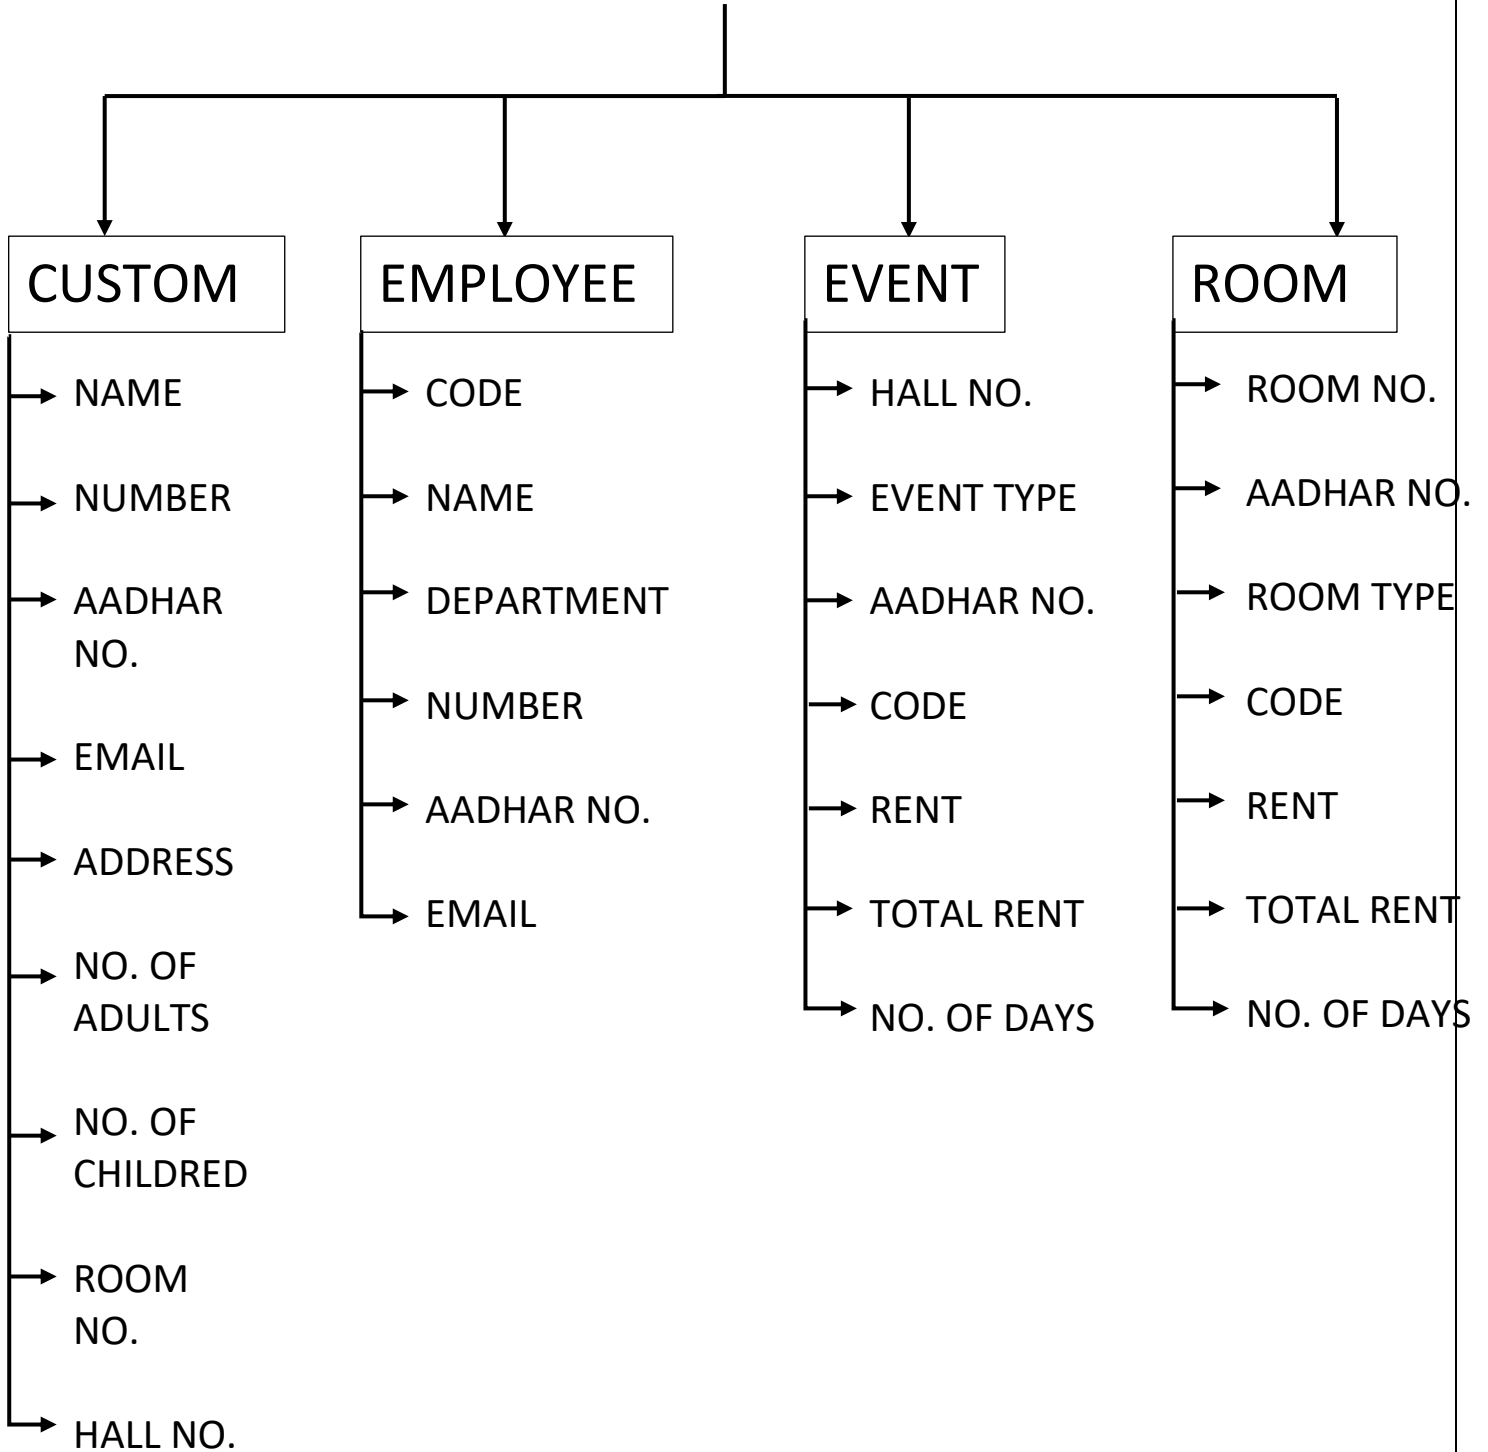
CUSTOM

NAME

NUMBER

AADHAR NO.

EMAIL

ADDRESS

NO. OF ADULTS

NO. OF CHILDRED

ROOM NO.

HALL NO.

EMPLOYEE

CODE

NAME

DEPARTMENT

NUMBER

AADHAR NO.

EMAIL

EVENT

HALL NO.

EVENT TYPE

AADHAR NO.

CODE

RENT

TOTAL RENT

NO. OF DAYS

ROOM

ROOM NO.

AADHAR NO.

ROOM TYPE

CODE

RENT

TOTAL RENT

NO. OF DAYS